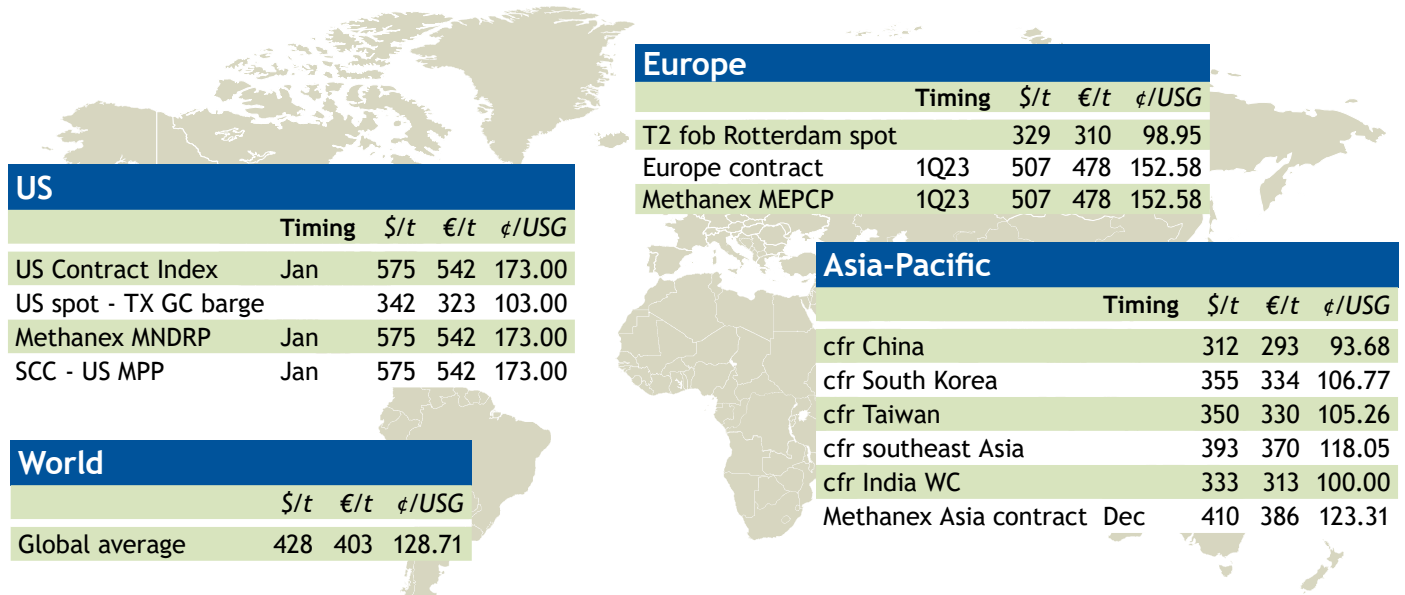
Europe

| | Timing | $/t | €/t | ¢/USG |
|---|---|---|---|---|
| T2 fob Rotterdam spot | | 329 | 310 | 98.95 |
| Europe contract | 1Q23 | 507 | 478 | 152.58 |
| Methanex MEPCP | 1Q23 | 507 | 478 | 152.58 |

US

| | Timing | $/t | €/t | ¢/USG |
|---|---|---|---|---|
| US Contract Index | Jan | 575 | 542 | 173.00 |
| US spot - TX GC barge | | 342 | 323 | 103.00 |
| Methanex MNDRP | Jan | 575 | 542 | 173.00 |
| SCC - US MPP | Jan | 575 | 542 | 173.00 |

Asia-Pacific

| | Timing | $/t | €/t | ¢/USG |
|---|---|---|---|---|
| cfr China | | 312 | 293 | 93.68 |
| cfr South Korea | | 355 | 334 | 106.77 |
| cfr Taiwan | | 350 | 330 | 105.26 |
| cfr southeast Asia | | 393 | 370 | 118.05 |
| cfr India WC | | 333 | 313 | 100.00 |
| Methanex Asia contract | Dec | 410 | 386 | 123.31 |

World

| | $/t | €/t | ¢/USG |
|---|---|---|---|
| Global average | 428 | 403 | 128.71 |